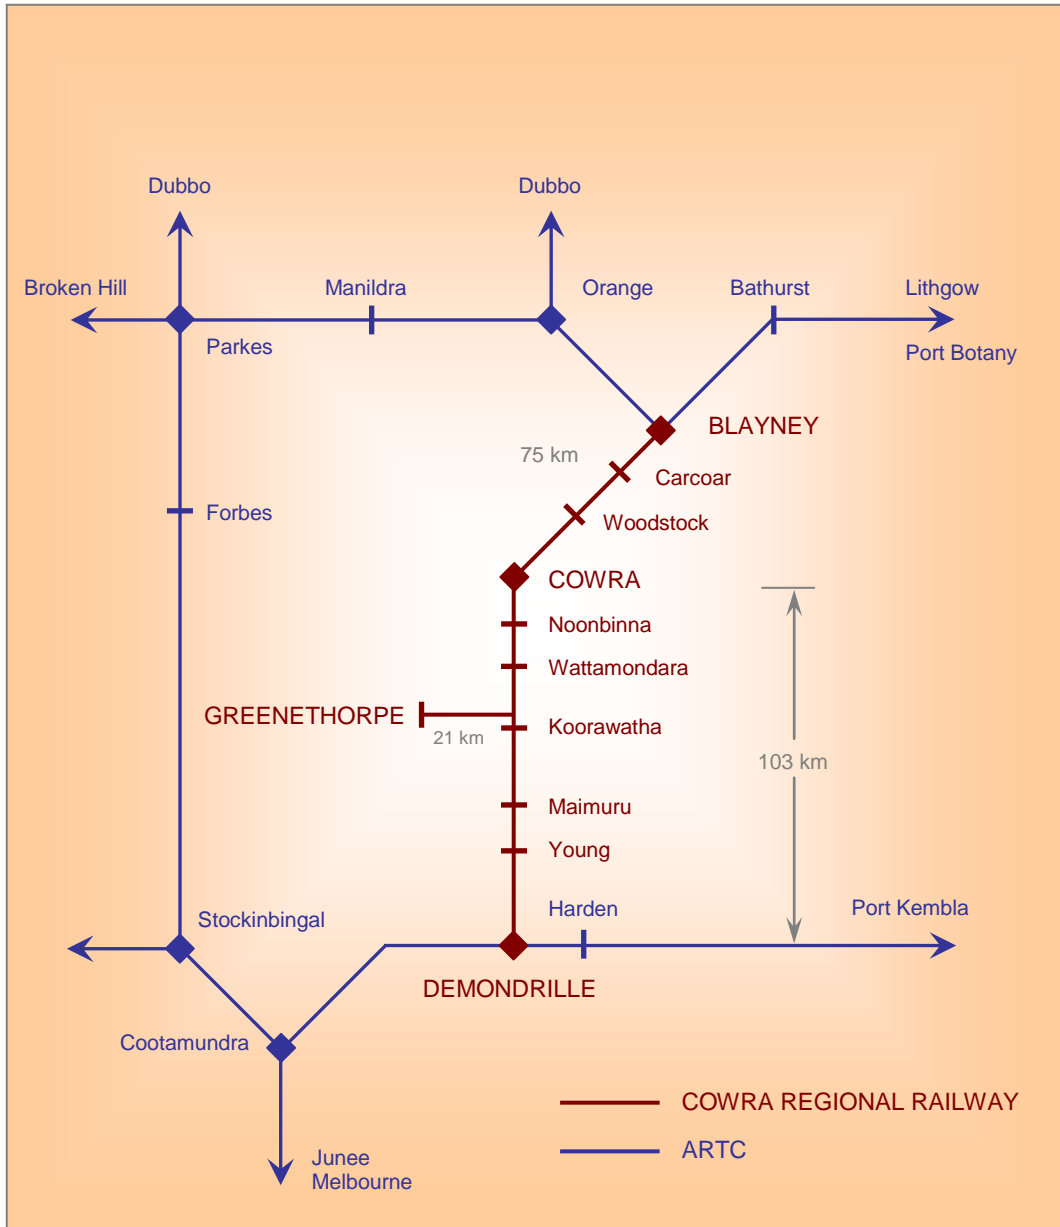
Dubbo

Dubbo

Broken Hill

Manildra

Orange

Bathurst

Lithgow

Parkes

Port Botany

BLAYNEY

75 km

Carcoar

Woodstock

Forbes

COWRA

Noonbinna

Wattamondara

GREENETHORPE

21 km

Koorawatha

103 km

Maimuru

Young

Harden

Port Kembla

Stockinbingal

DEMONDRILLE

Cootamundra

Junee
Melbourne

COWRA REGIONAL RAILWAY

ARTC